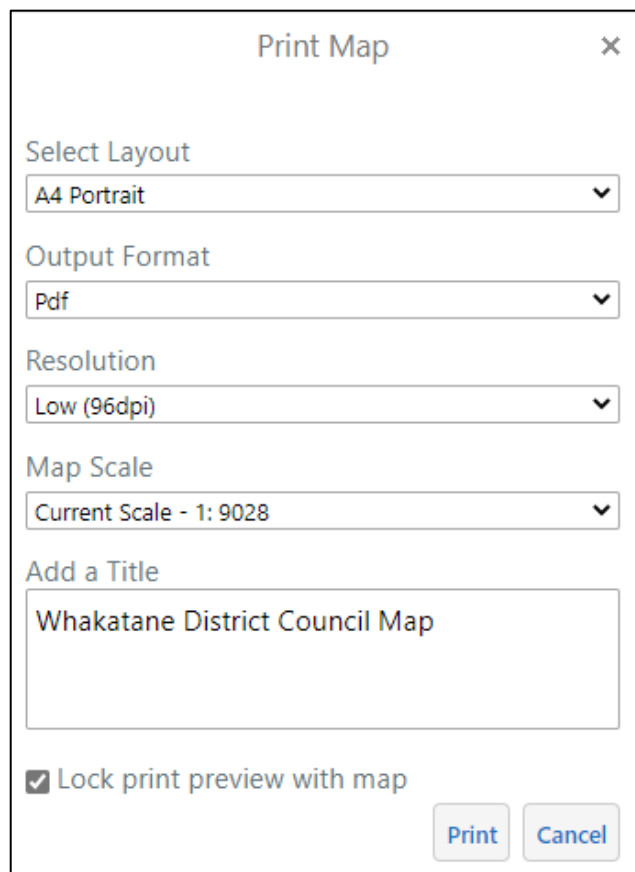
Print Map ×

Select Layout
A4 Portrait

Output Format
Pdf

Resolution
Low (96dpi)

Map Scale
Current Scale - 1: 9028

Add a Title
Whakatane District Council Map

Lock print preview with map

Print Cancel